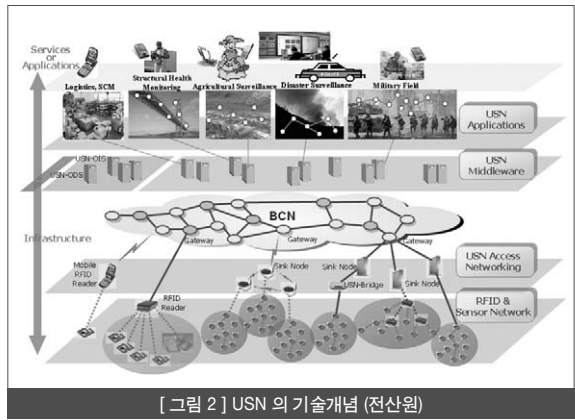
Services or Applications

Logistics, SCM

Structural Health Monitoring

Agricultural Surveillance

Disaster Surveillance

Military Field

USN Applications

USN-OIS

USN-ODS

USN Middleware

BCN

Infrastructure

Gateway

Gateway

Gateway

Mobile RFID Reader

Sink Node

Sink Node

USN-Bridge

Sink Node

USN Access Networking

RFID Reader

RFID & Sensor Network

[ 그림 2 ] USN 의 기술개념 (전산원)